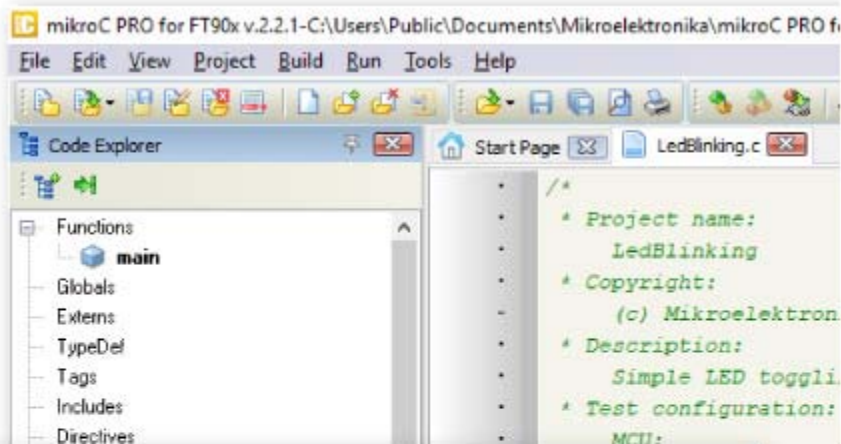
mikroC PRO for FT90x v.2.2.1-C:\Users\Public\Documents\Mikroelektronika\mikroC PRO f

File Edit View Project Build Run Tools Help

Code Explorer

Start Page

LedBlinking.c

Functions
main
Globals
Externs
TypeDef
Tags
Includes
Directives

/*
* Project name:
LedBlinking
* Copyright:
(c) Mikroelektron
* Description:
Simple LED toggli
* Test configuration:
MCU: